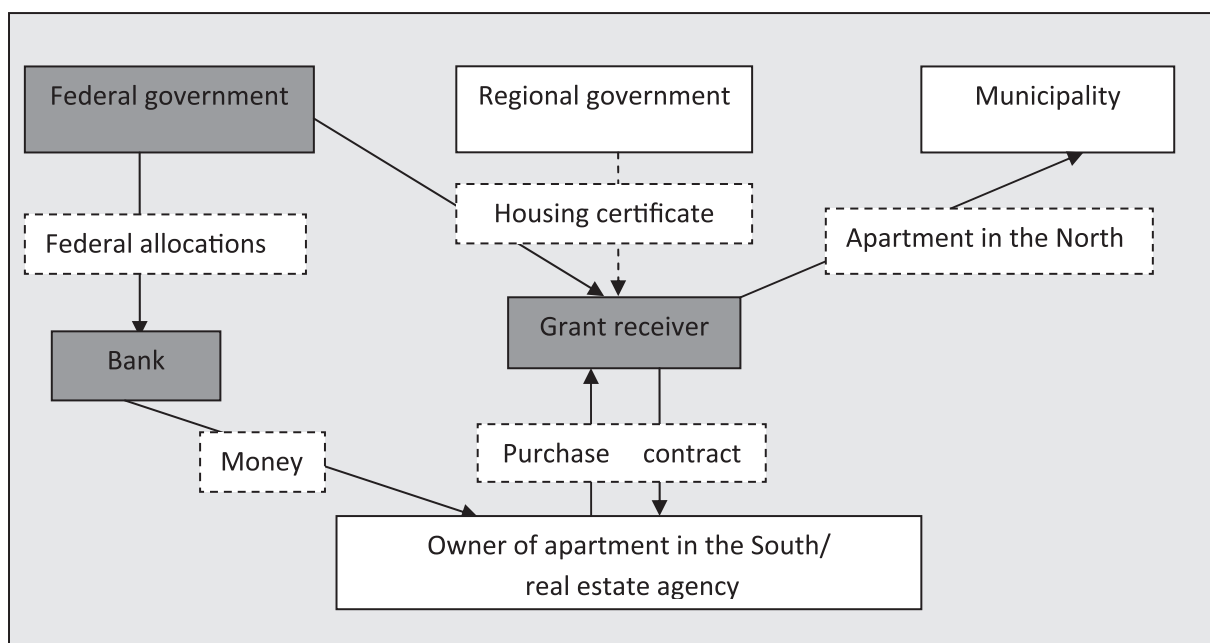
Federal government

Regional government

Municipality

Housing certificate

Federal allocations

Apartment in the North

Grant receiver

Bank

Money

Purchase contract

Owner of apartment in the South/ real estate agency